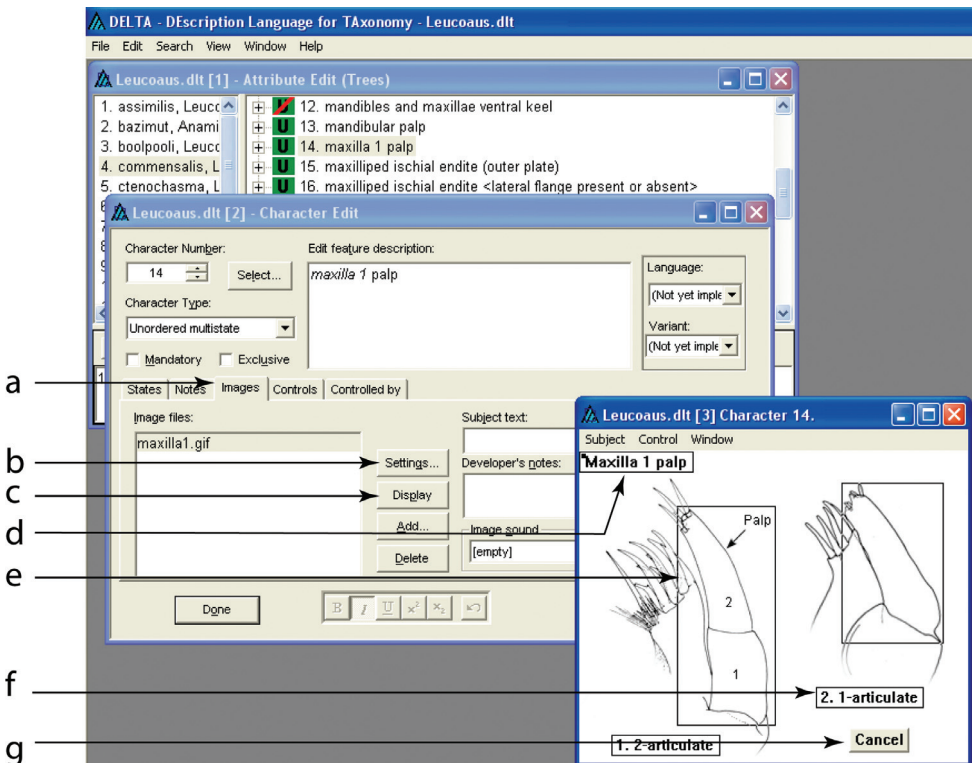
DELTA - DEscription Language for TAxonomy - Leucoaus.dlt
File Edit Search View Window Help

Leucoaus.dlt [1] - Attribute Edit (Trees)
1. assimilis, Leuco
2. bazimut, Anami
3. boolpooli, Leuco
4. commensalis, L
5. ctenochasma, L

12. mandibles and maxillae ventral keel
U 13. mandibular palp
U 14. maxilla 1 palp
U 15. maxilliped ischial endite (outer plate)
U 16. maxilliped ischial endite <lateral flange present or absent>

Leucoaus.dlt [2] - Character Edit
Character Number:
14
Select...
Character Type:
Unordered multistate
Mandatory
Exclusive
Edit feature description:
maxilla 1 palp
Language:
(Not yet imple
Variant:
(Not yet imple
States | Notes | Images | Controls | Controlled by
Image files:
maxilla1.gif
Settings...
Display
Add...
Delete
Subject text:
Developer's notes:
Image sound
[empty]
Done
B I U x² x₂

Leucoaus.dlt [3] Character 14.
Subject Control Window
Maxilla 1 palp
Palp
2
1
2. 1-articulate
1. 2-articulate
Cancel

a
b
c
d
e
f
g